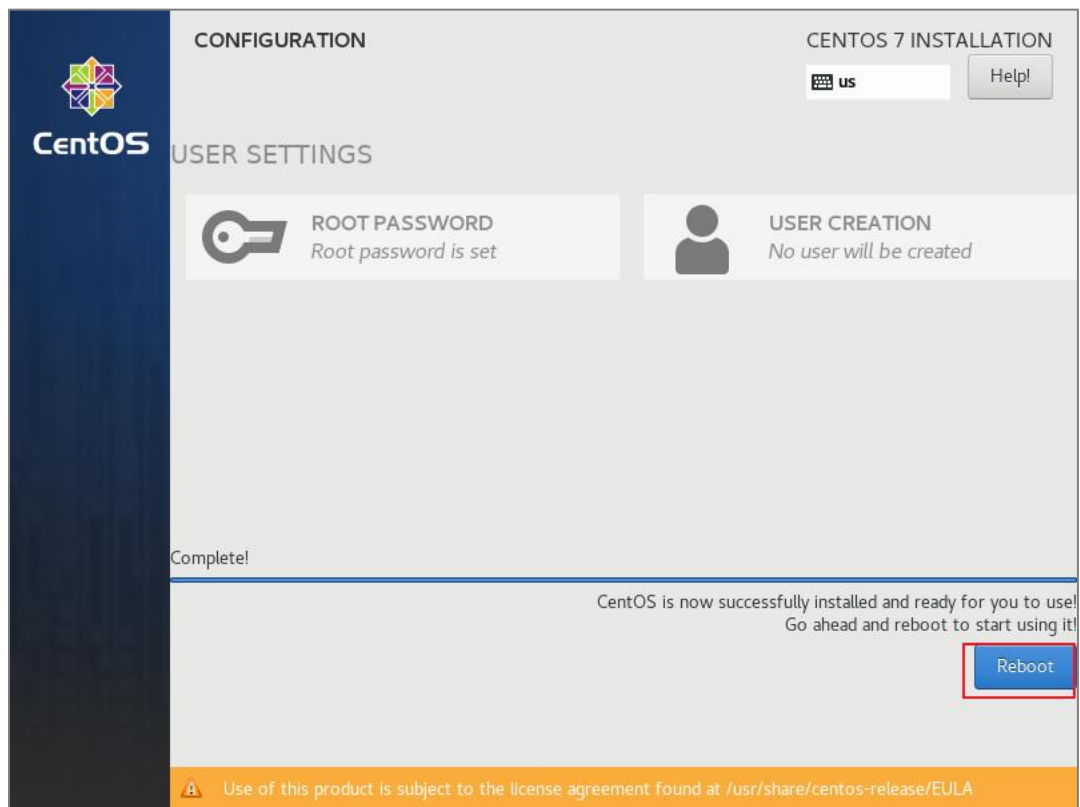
CentOS

CONFIGURATION

CENTOS 7 INSTALLATION

us

Help!

USER SETTINGS

ROOT PASSWORD
Root password is set

USER CREATION
No user will be created

Complete!

CentOS is now successfully installed and ready for you to use!
Go ahead and reboot to start using it!

Reboot

Use of this product is subject to the license agreement found at /usr/share/centos-release/EULA